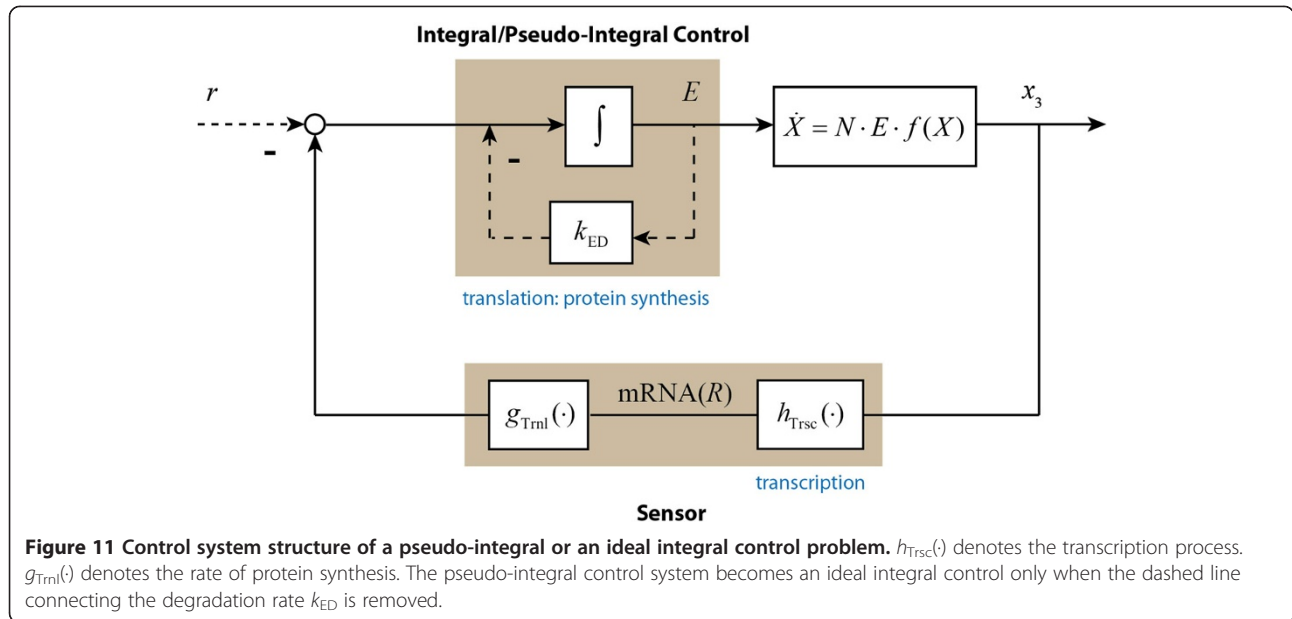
Integral/Pseudo-Integral Control

$r$

-

$\int$

$E$

-

$k_{\mathrm{ED}}$

$\dot{X} = N \cdot E \cdot f(X)$

$x_3$

translation: protein synthesis

$g_{\mathrm{Trnl}}(\cdot)$

mRNA($R$)

$h_{\mathrm{Trsc}}(\cdot)$

transcription

Sensor

**Figure 11 Control system structure of a pseudo-integral or an ideal integral control problem.** $h_{\mathrm{Trsc}}(\cdot)$ denotes the transcription process. $g_{\mathrm{Trnl}}(\cdot)$ denotes the rate of protein synthesis. The pseudo-integral control system becomes an ideal integral control only when the dashed line connecting the degradation rate $k_{\mathrm{ED}}$ is removed.